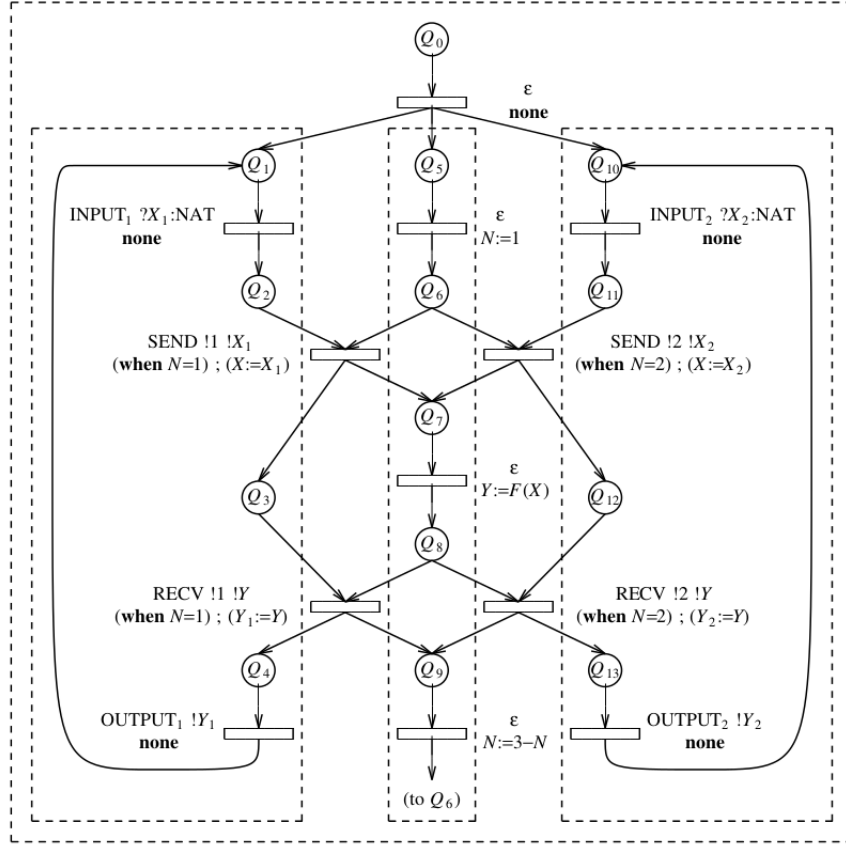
$Q_0$

ε
**none**

$Q_1$

$Q_5$

$Q_{10}$

INPUT$_1$ ?$X_1$:NAT
**none**

ε
$N$:=1

INPUT$_2$ ?$X_2$:NAT
**none**

$Q_2$

$Q_6$

$Q_{11}$

SEND !1 !$X_1$
(**when** $N$=1) ; ($X$:=$X_1$)

SEND !2 !$X_2$
(**when** $N$=2) ; ($X$:=$X_2$)

$Q_7$

ε
$Y$:=$F(X)$

$Q_3$

$Q_{12}$

$Q_8$

RECV !1 !$Y$
(**when** $N$=1) ; ($Y_1$:=$Y$)

RECV !2 !$Y$
(**when** $N$=2) ; ($Y_2$:=$Y$)

$Q_4$

$Q_9$

$Q_{13}$

OUTPUT$_1$ !$Y_1$
**none**

ε
$N$:=3−$N$

OUTPUT$_2$ !$Y_2$
**none**

(to $Q_6$)